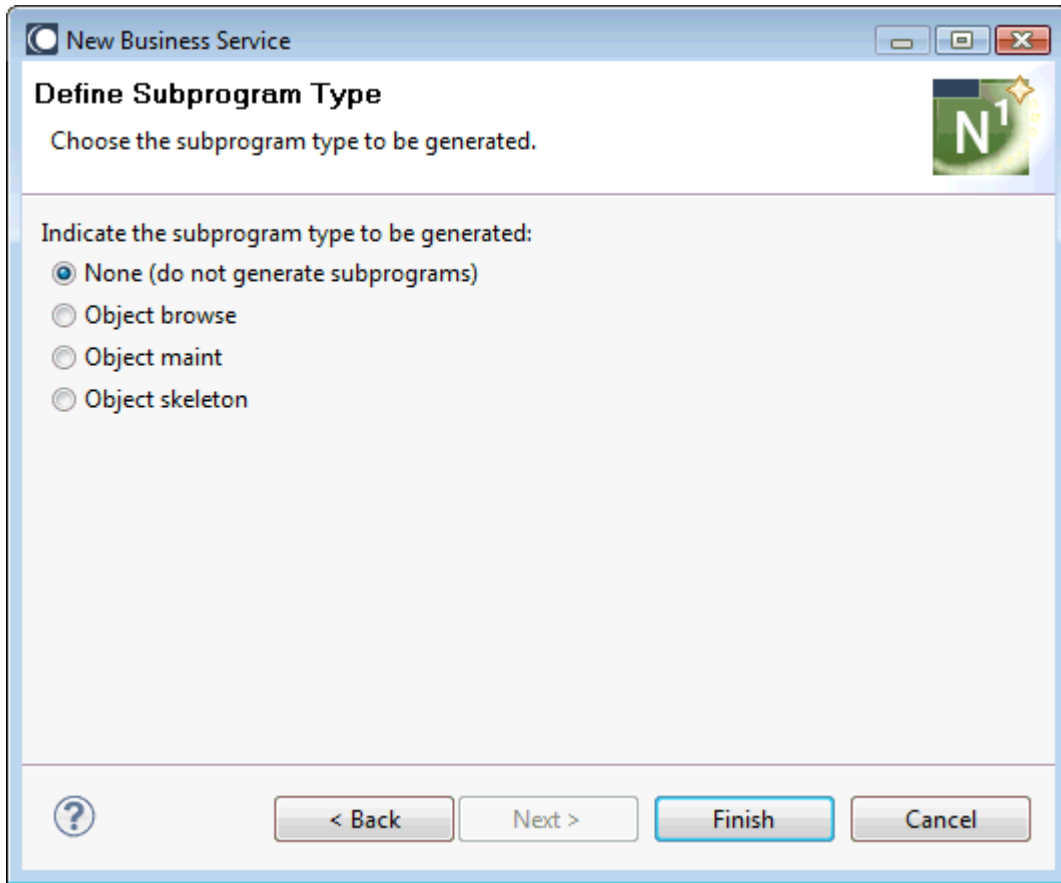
New Business Service

Define Subprogram Type

Choose the subprogram type to be generated.

N1

Indicate the subprogram type to be generated:

None (do not generate subprograms)

Object browse

Object maint

Object skeleton

?

< Back

Next >

Finish

Cancel